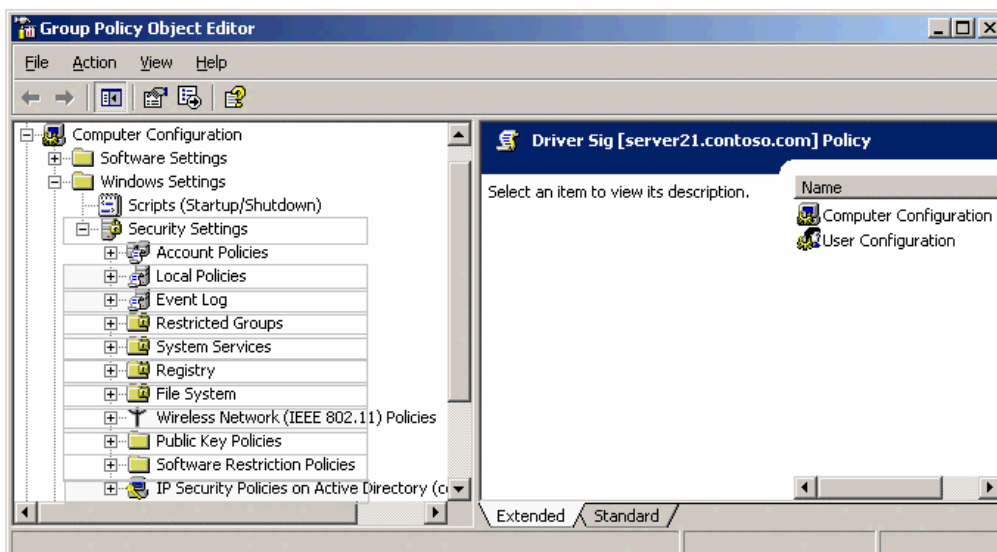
Group Policy Object Editor

File Action View Help

Computer Configuration
Software Settings
Windows Settings
Scripts (Startup/Shutdown)
Security Settings
Account Policies
Local Policies
Event Log
Restricted Groups
System Services
Registry
File System
Wireless Network (IEEE 802.11) Policies
Public Key Policies
Software Restriction Policies
IP Security Policies on Active Directory (c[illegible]

Driver Sig [server21.contoso.com] Policy

Select an item to view its description.

Name
Computer Configuration
User Configuration

Extended Standard